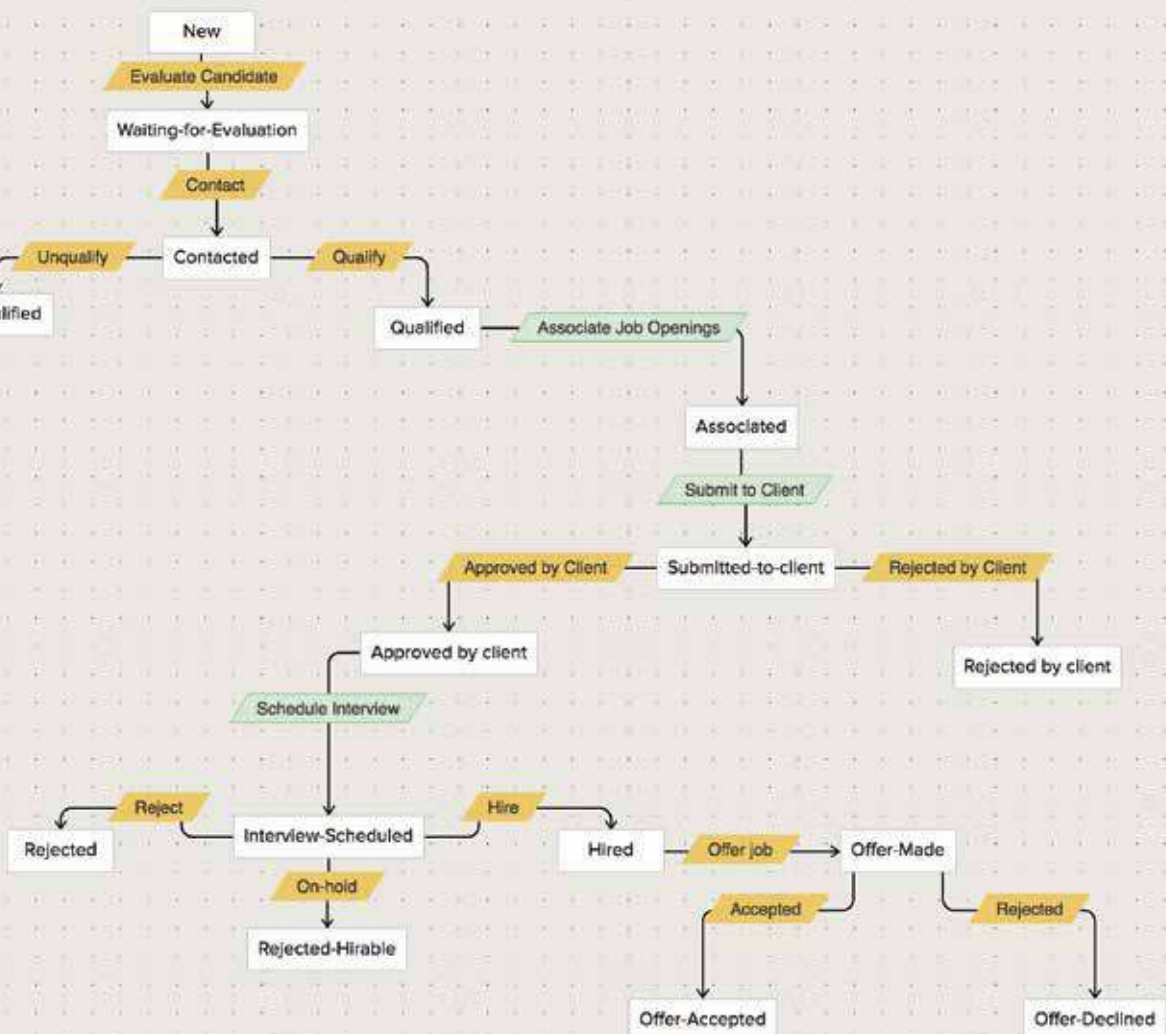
New
Evaluate Candidate
Waiting-for-Evaluation
Contact
Unqualify
Contacted
Qualify
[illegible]lified
Qualified
Associate Job Openings
Associated
Submit to Client
Approved by Client
Submitted-to-client
Rejected by Client
Approved by client
Rejected by client
Schedule Interview
Reject
Rejected
Interview-Scheduled
Hire
Hired
Offer job
Offer-Made
On-hold
Rejected-Hirable
Accepted
Rejected
Offer-Accepted
Offer-Declined